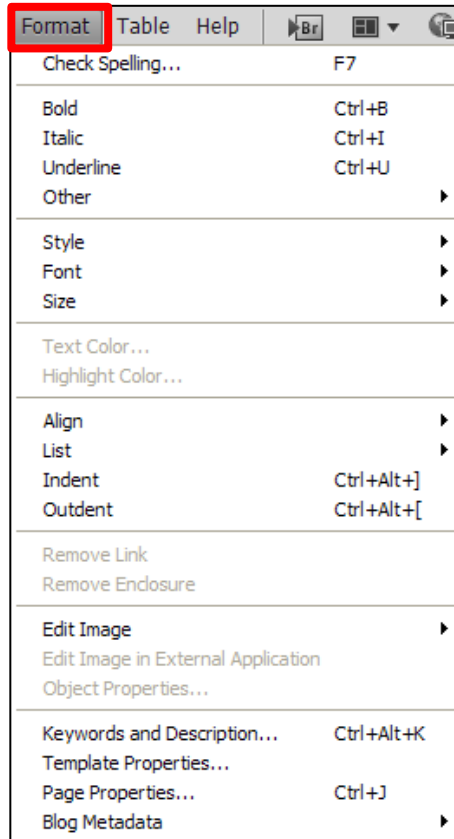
Format Table Help Br

Check Spelling... F7

Bold Ctrl+B
Italic Ctrl+I
Underline Ctrl+U
Other

Style
Font
Size

Text Color...
Highlight Color...

Align
List
Indent Ctrl+Alt+]
Outdent Ctrl+Alt+[

Remove Link
Remove Enclosure

Edit Image
Edit Image in External Application
Object Properties...

Keywords and Description... Ctrl+Alt+K
Template Properties...
Page Properties... Ctrl+J
Blog Metadata